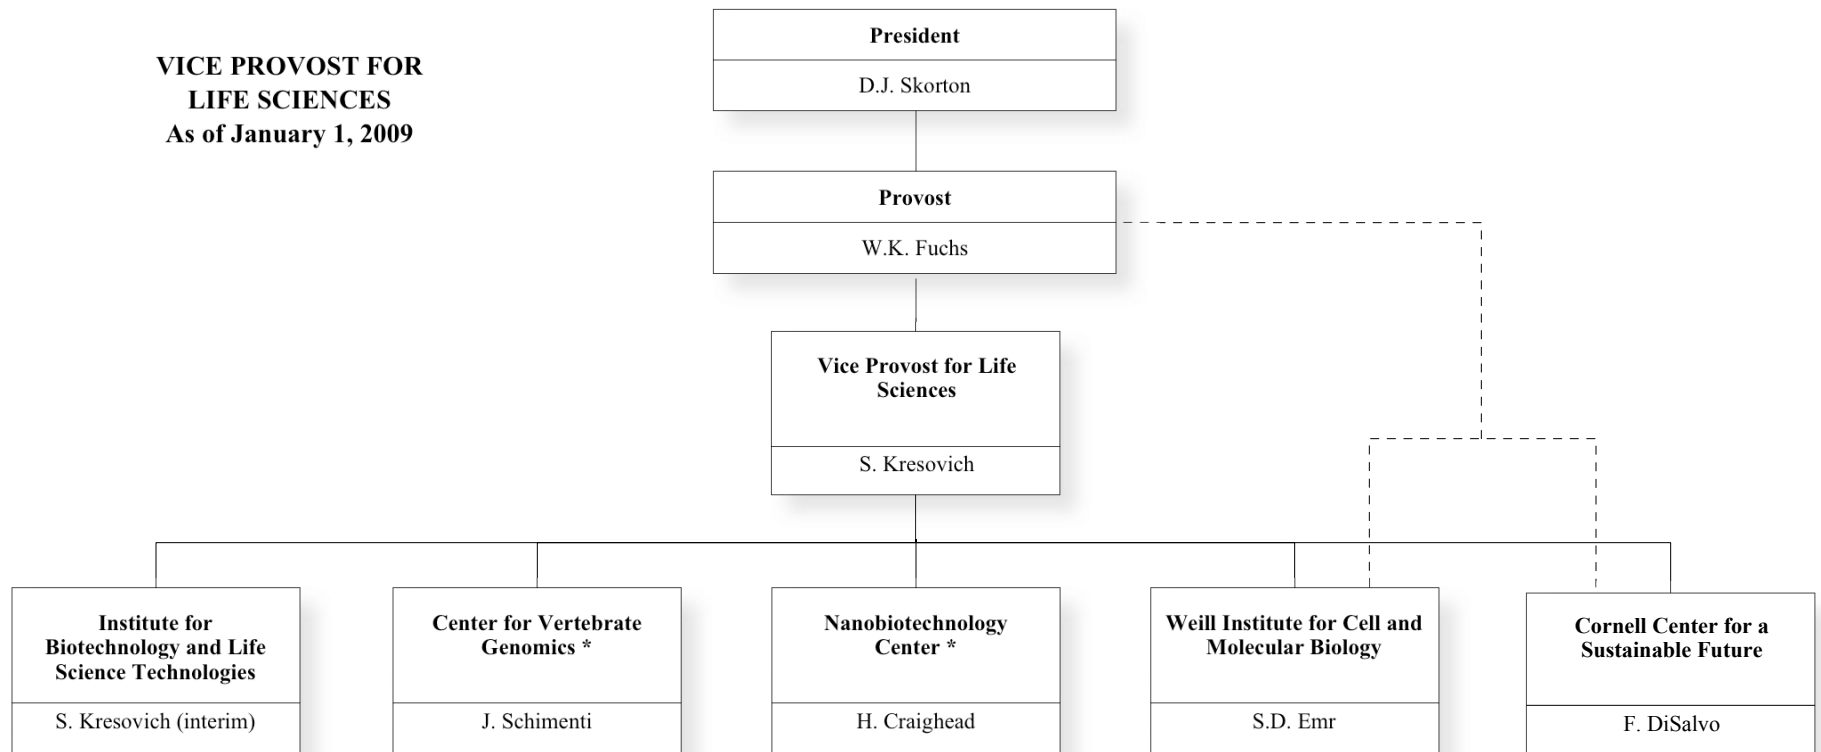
VICE PROVOST FOR LIFE SCIENCES
As of January 1, 2009

President
D.J. Skorton

Provost
W.K. Fuchs

Vice Provost for Life Sciences
S. Kresovich

Institute for Biotechnology and Life Science Technologies
S. Kresovich (interim)

Center for Vertebrate Genomics *
J. Schimenti

Nanobiotechnology Center *
H. Craighead

Weill Institute for Cell and Molecular Biology
S.D. Emr

Cornell Center for a Sustainable Future
F. DiSalvo